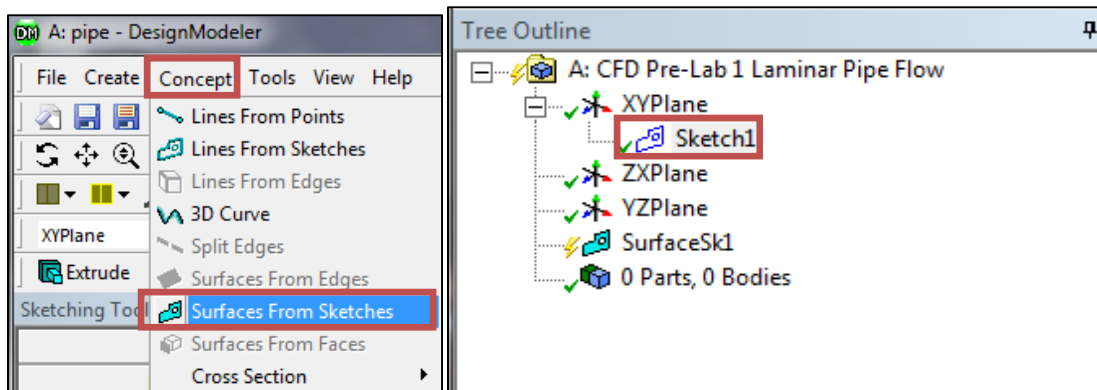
DM A: pipe - DesignModeler

File Create Concept Tools View Help

Lines From Points
Lines From Sketches
Lines From Edges
3D Curve
Split Edges
Surfaces From Edges
Surfaces From Sketches
Surfaces From Faces
Cross Section

XYPlane
Extrude
Sketching Tool

Tree Outline

A: CFD Pre-Lab 1 Laminar Pipe Flow
XYPlane
Sketch1
ZXPlane
YZPlane
SurfaceSk1
0 Parts, 0 Bodies